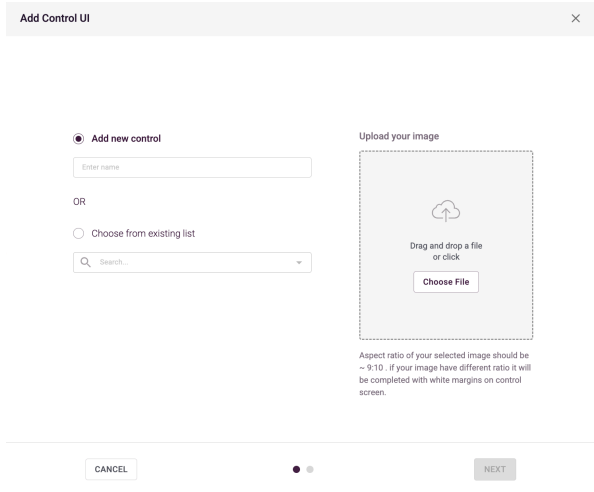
Add Control UI

×

Add new control

Enter name

OR

Choose from existing list

Search...

Upload your image

Drag and drop a file or click

Choose File

Aspect ratio of your selected image should be ~ 9:10 . if your image have different ratio it will be completed with white margins on control screen.

CANCEL

NEXT